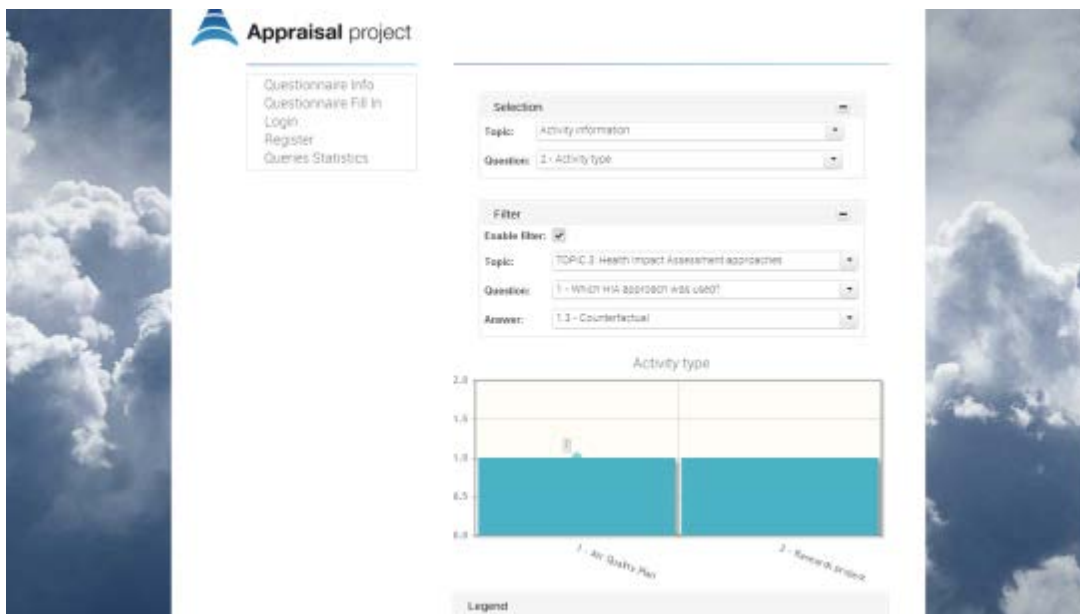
Appraisal project

Questionnaire Info
Questionnaire Fill In
Login
Register
Queries Statistics

Selection

Topic: Activity information

Question: 2 - Activity type

Filter

Enable filter: ✔

Topic: TOPIC 3: Health Impact Assessment approaches

Question: 1 - Which HIA approach was used?

Answer: 1.3 - Counterfactual

Activity type

2.0
1.5
1.0
0.5
0.0

1

1 - Air Quality Plan
2 - Research project

Legend